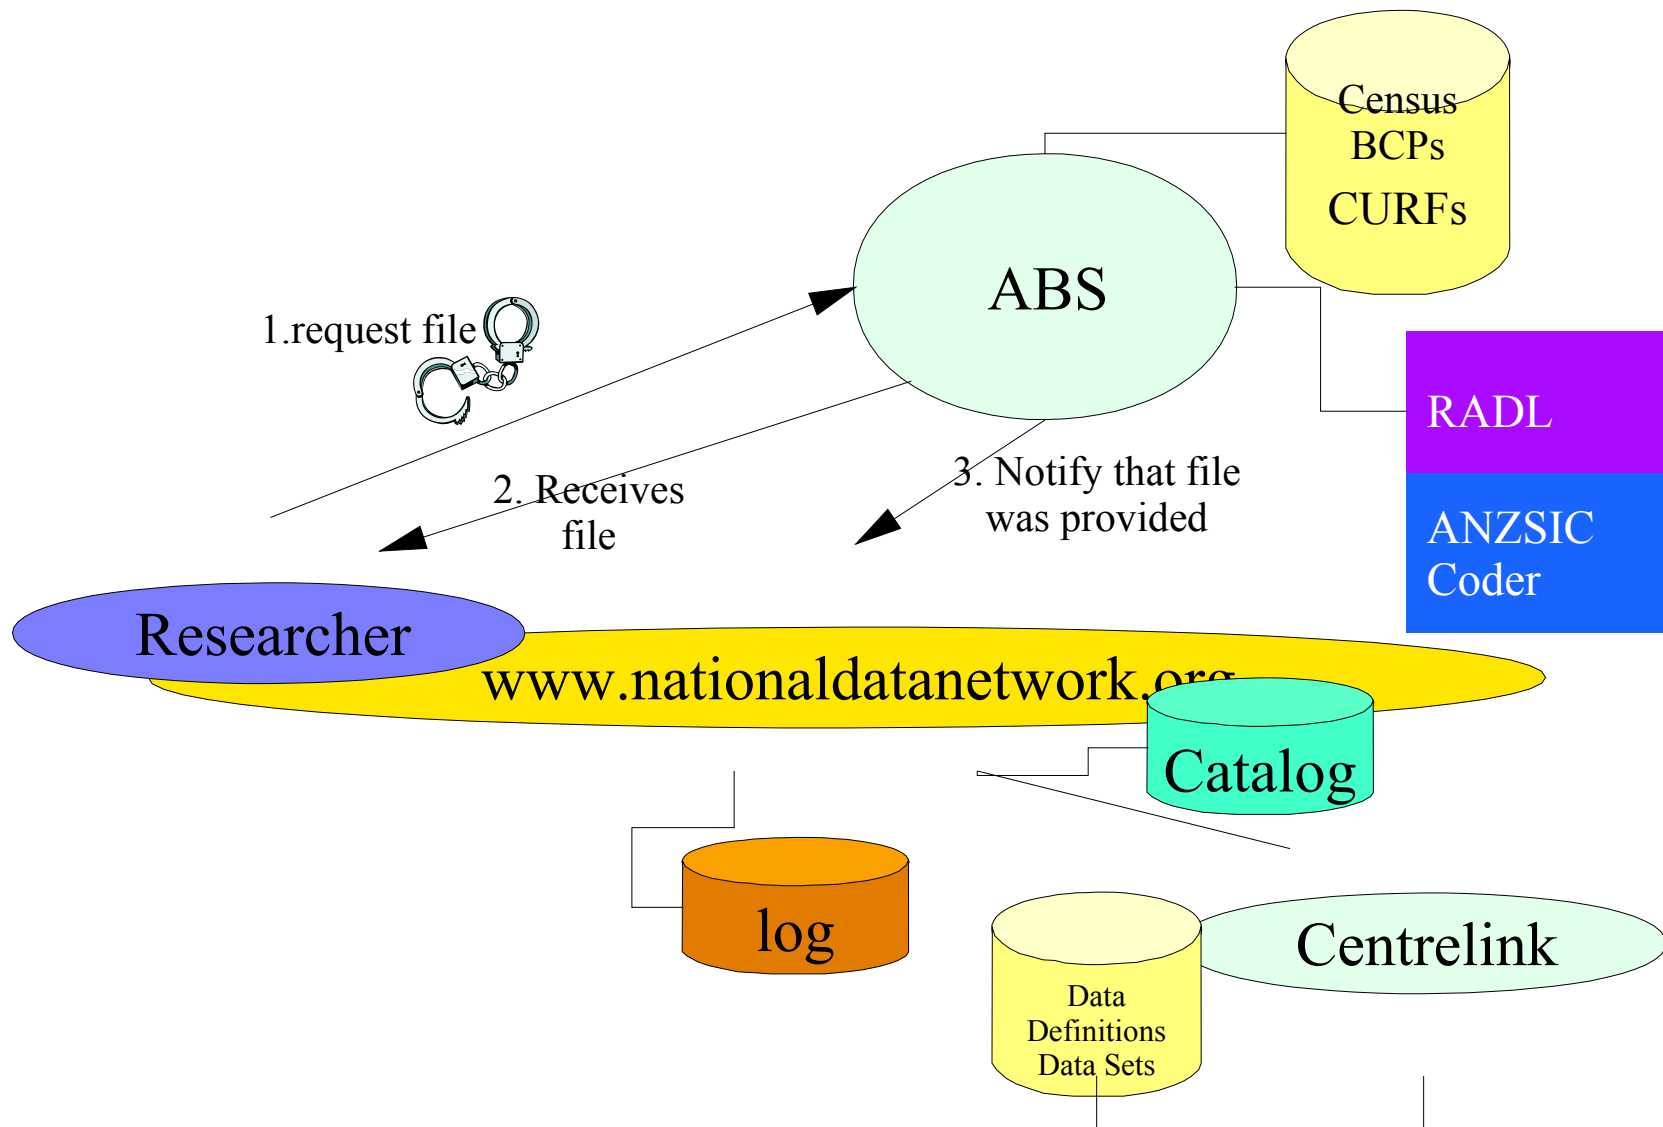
Census
BCPs
CURFs

ABS

1.request file

RADL

ANZSIC
Coder

2. Receives file

3. Notify that file was provided

Researcher

www.nationaldatanetwork.org

Catalog

log

Centrelink

Data
Definitions
Data Sets